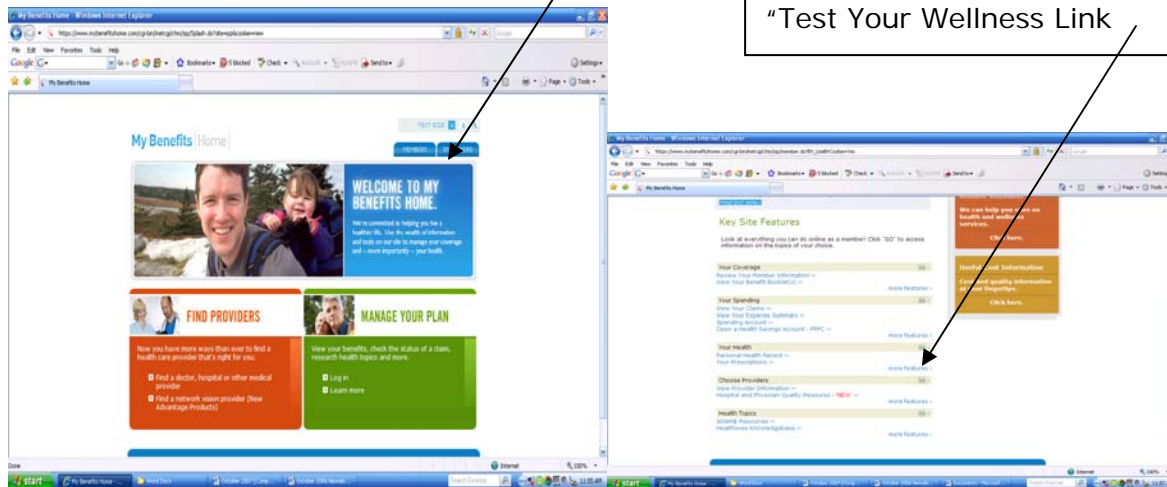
"Test Your Wellness Link

My Benefits Home - Windows Internet Explorer

https://www.mybenefitshome.com/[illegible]

File Edit View Favorites Tools Help

Google

Bookmarks

Check

Send to

Settings

My Benefits Home

Page

Tools

TEXT SIZE

My Benefits Home

MEMBERS

EMPLOYERS

WELCOME TO MY BENEFITS HOME.

We're committed to helping you live a healthier life. Use the wealth of information and tools on our site to manage your coverage and – more importantly – your health.

FIND PROVIDERS

Now you have more ways than ever to find a health care provider that's right for you.

Find a doctor, hospital or other medical provider

Find a network vision provider (New Advantage Products)

MANAGE YOUR PLAN

View your benefits, check the status of a claim, research health topics and more.

Log in

Learn more

Done

Internet

100%

start

My Benefits Home

Word Docs

October 2007 (Comp...

October 2006 Newsle...

My Benefits Home - Windows Internet Explorer

Key Site Features

Look at everything you can do online as a member! Click "GO" to access information on the topics of your choice.

We can help you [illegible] health and wellness services.

Click here.

Useful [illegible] Information

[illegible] quality information at your fingertips.

Click here.

Your Coverage

Review Your Member Information »

View Your Benefit Booklet(s) »

more features »

Your Spending

View Your Claims »

View Your Expense Summary »

Spending Account »

Open a Health Savings Account - PPFC »

more features »

Your Health

Personal Health Record »

Your Prescriptions »

more features »

Choose Providers

View Provider Information »

Hospital and Physician Quality Measures - NEW »

more features »

Health Topics

WOMAN Resources »

Healthwise Knowledgebase »

more features »

Internet

100%

start

My Benefits Home

Word Docs

October 2007 (Comp...

October 2006 Newsle...

Document - Microsoft...